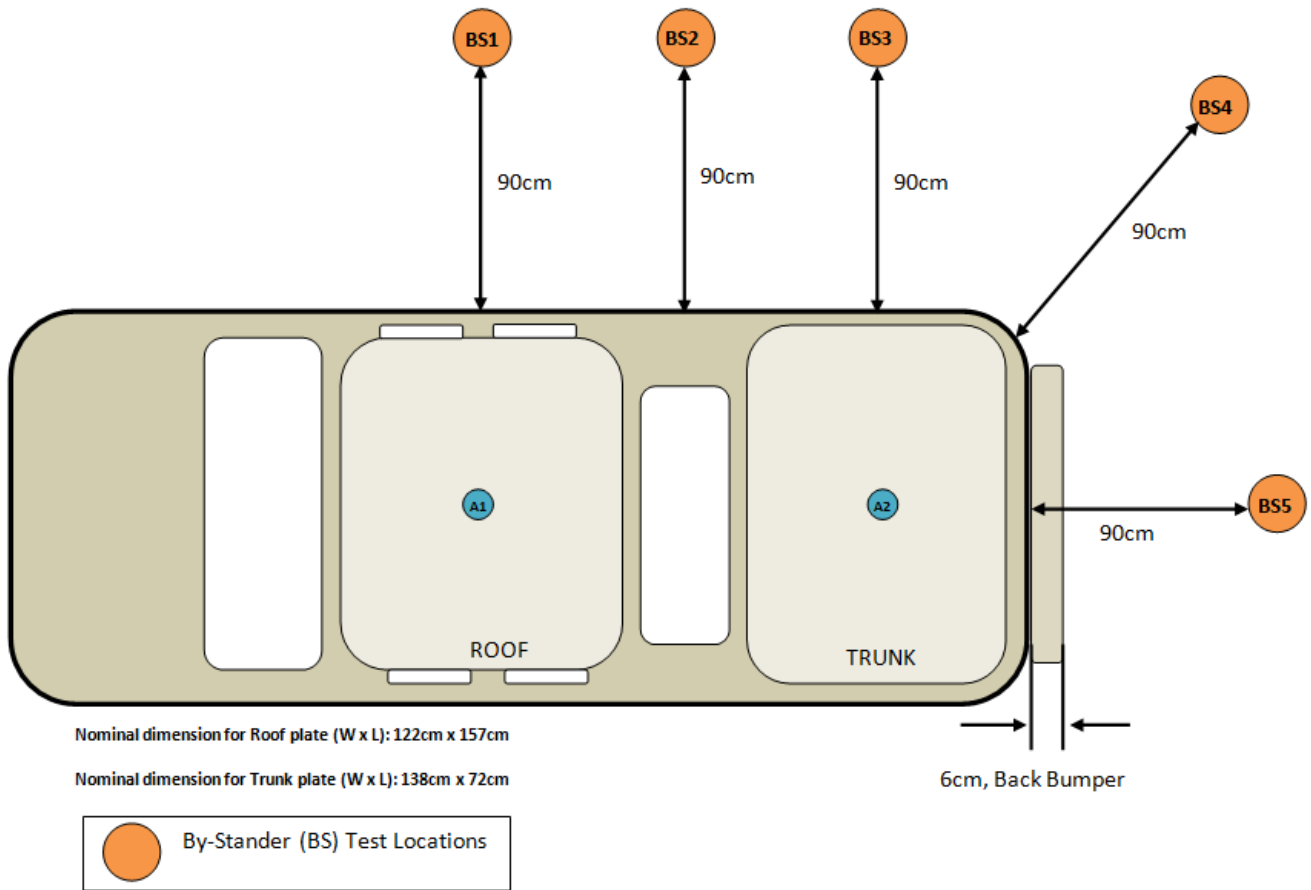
BS1

BS2

BS3

BS4

90cm

90cm

90cm

90cm

A1

A2

BS5

90cm

ROOF

TRUNK

Nominal dimension for Roof plate (W x L): 122cm x 157cm

Nominal dimension for Trunk plate (W x L): 138cm x 72cm

6cm, Back Bumper

By-Stander (BS) Test Locations